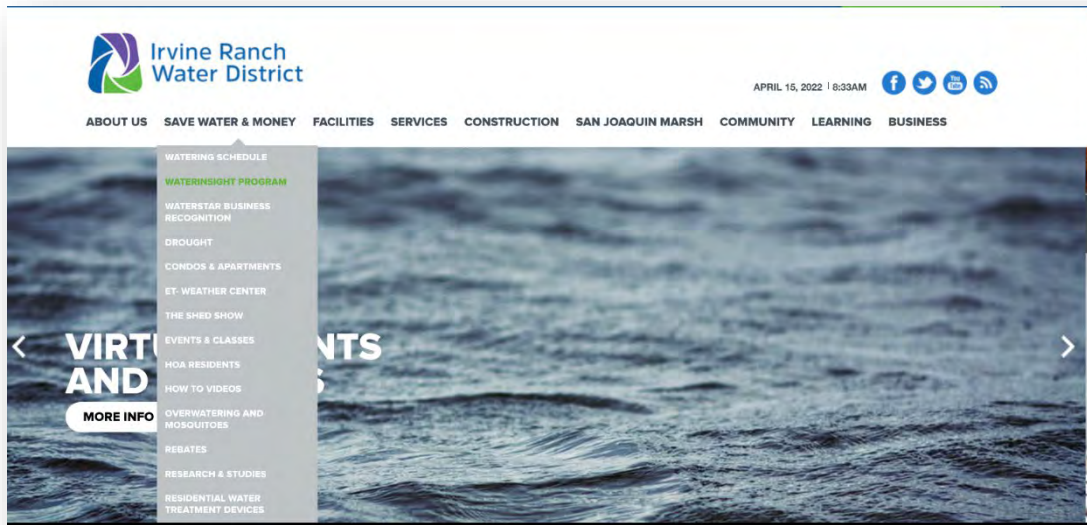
Irvine Ranch Water District

APRIL 15, 2022 | 8:33AM

You Tube

ABOUT US SAVE WATER & MONEY FACILITIES SERVICES CONSTRUCTION SAN JOAQUIN MARSH COMMUNITY LEARNING BUSINESS

WATERING SCHEDULE
WATERINSIGHT PROGRAM
WATERSTAR BUSINESS RECOGNITION
DROUGHT
CONDOS & APARTMENTS
ET- WEATHER CENTER
THE SHED SHOW
EVENTS & CLASSES
HOA RESIDENTS
HOW TO VIDEOS
OVERWATERING AND MOSQUITOES
REBATES
RESEARCH & STUDIES
RESIDENTIAL WATER TREATMENT DEVICES

VIRT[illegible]NTS
AND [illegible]S

MORE INFO